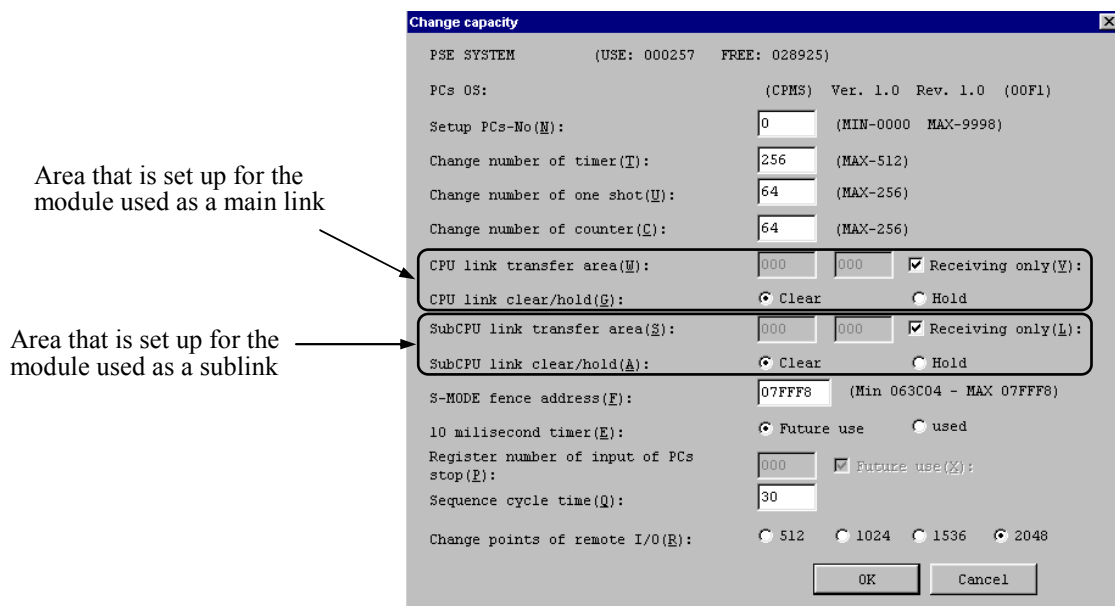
Change capacity

PSE SYSTEM (USE: 000257 FREE: 028925)

PCs OS: (CPMS) Ver. 1.0 Rev. 1.0 (00F1)

Setup PCs-No(N): 0 (MIN-0000 MAX-9998)

Change number of timer(T): 256 (MAX-512)

Change number of one shot(U): 64 (MAX-256)

Change number of counter(C): 64 (MAX-256)

Area that is set up for the module used as a main link

CPU link transfer area(W): 000 000 Receiving only(V):

CPU link clear/hold(G): Clear Hold

Area that is set up for the module used as a sublink

SubCPU link transfer area(S): 000 000 Receiving only(L):

SubCPU link clear/hold(A): Clear Hold

S-MODE fence address(F): 07FFF8 (Min 063C04 - MAX 07FFF8)

10 milisecond timer(E): Future use used

Register number of input of PCs stop(P): 000 Future use(X):

Sequence cycle time(Q): 30

Change points of remote I/O(R): 512 1024 1536 2048

OK Cancel